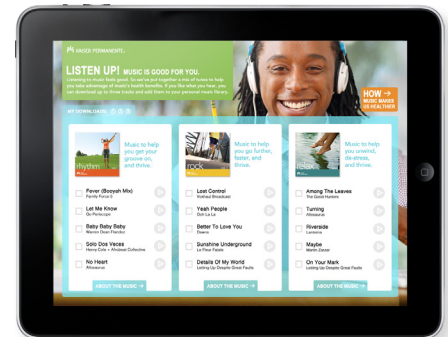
KAISER PERMANENTE.

LISTEN UP! MUSIC IS GOOD FOR YOU.

Listening to music feels good. So we've put together a mix of tunes to help you take advantage of music's health benefits. If you like what you hear, you can download up to three tracks and add them to your personal music library.

MY DOWNLOADS

HOW → MUSIC MAKES US HEALTHIER

rhythm
Music to help you get your groove on, and thrive.

Fever (Booyah Mix)
Family Force 5

Let Me Know
Six Pentecopie

Baby Baby Baby
Marion Dean Farrokh

Solo Dos Veces
Hemo Cole + Windsor Collective

No Heart
Afrosaurus

ABOUT THE MUSIC →

rock
Music to help you go further, faster, and thrive.

Lost Control
Kohkut Brendiseer

Yeah People
Doh La La

Better To Love You
Elsenic

Sunshine Underground
In Fear Fable

Details Of My World
Letting Up Despite Great Faults

ABOUT THE MUSIC →

relax
Music to help you unwind, de-stress, and thrive.

Among The Leaves
The Good Hunters

Turning
Afrosaurus

Riverside
Lanterns

Maybe
Hemo Cole

On Your Mark
Letting Up Despite Great Faults

ABOUT THE MUSIC →